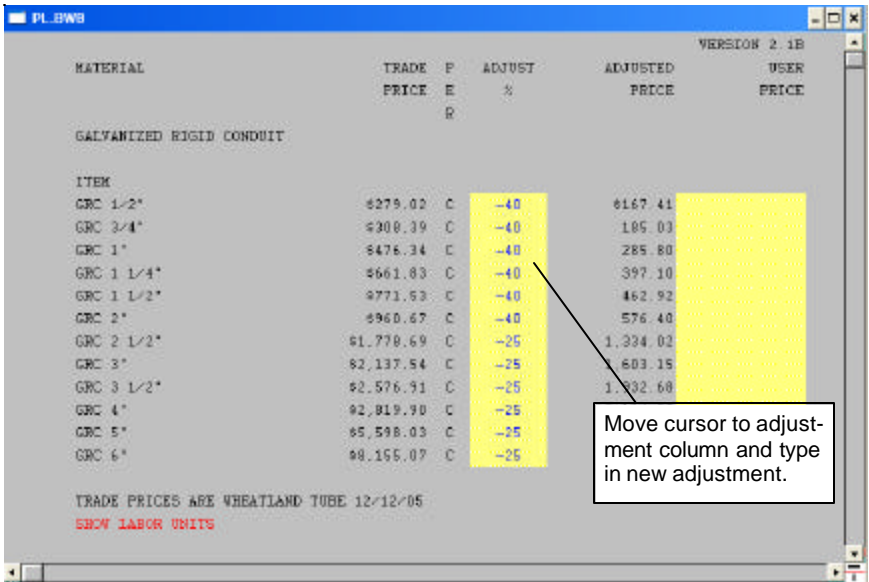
PL.BWB

VERSION 2.1B

| MATERIAL | TRADE PRICE | PER | ADJUST % | ADJUSTED PRICE | USER PRICE |
|---|---|---|---|---|---|
| GALVANIZED RIGID CONDUIT | | | | | |
| ITEM | | | | | |
| GRC 1/2" | \$279.02 | C | -40 | \$167.41 | |
| GRC 3/4" | \$308.39 | C | -40 | 185.03 | |
| GRC 1" | \$476.34 | C | -40 | 285.80 | |
| GRC 1 1/4" | \$661.83 | C | -40 | 397.10 | |
| GRC 1 1/2" | \$771.53 | C | -40 | 462.92 | |
| GRC 2" | \$960.67 | C | -40 | 576.40 | |
| GRC 2 1/2" | \$1,778.69 | C | -25 | 1,334.02 | |
| GRC 3" | \$2,137.54 | C | -25 | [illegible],603.15 | |
| GRC 3 1/2" | \$2,576.91 | C | -25 | 1,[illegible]32.68 | |
| GRC 4" | \$2,819.90 | C | -25 | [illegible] | |
| GRC 5" | \$5,598.03 | C | -25 | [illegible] | |
| GRC 6" | \$8,155.07 | C | -25 | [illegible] | |

Move cursor to adjustment column and type in new adjustment.

TRADE PRICES ARE WHEATLAND TUBE 12/12/05

SHOW LABOR UNITS